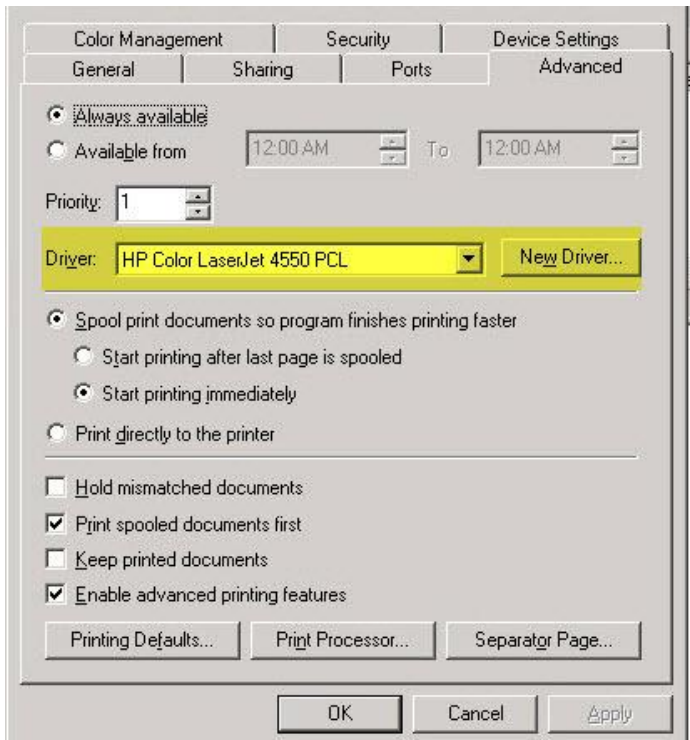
Color Management
Security
Device Settings
General
Sharing
Ports
Advanced

Always available
Available from 12:00 AM To 12:00 AM

Priority: 1

Driver: HP Color LaserJet 4550 PCL
New Driver...

Spool print documents so program finishes printing faster
Start printing after last page is spooled
Start printing immediately
Print directly to the printer

Hold mismatched documents
Print spooled documents first
Keep printed documents
Enable advanced printing features

Printing Defaults...
Print Processor...
Separator Page...

OK
Cancel
Apply